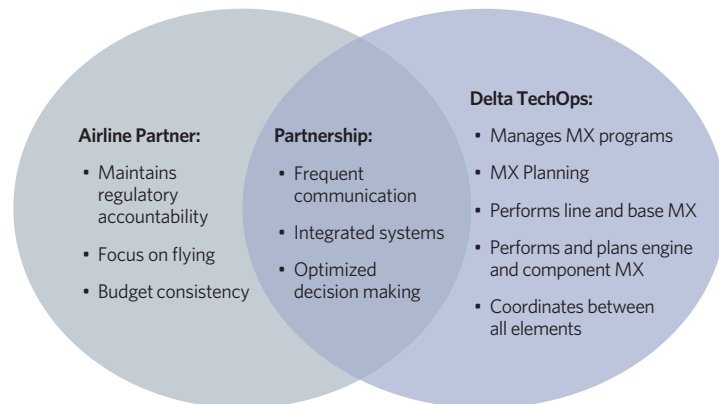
Airline Partner:

- Maintains regulatory accountability
- Focus on flying
- Budget consistency

Partnership:

- Frequent communication
- Integrated systems
- Optimized decision making

Delta TechOps:

- Manages MX programs
- MX Planning
- Performs line and base MX
- Performs and plans engine and component MX
- Coordinates between all elements